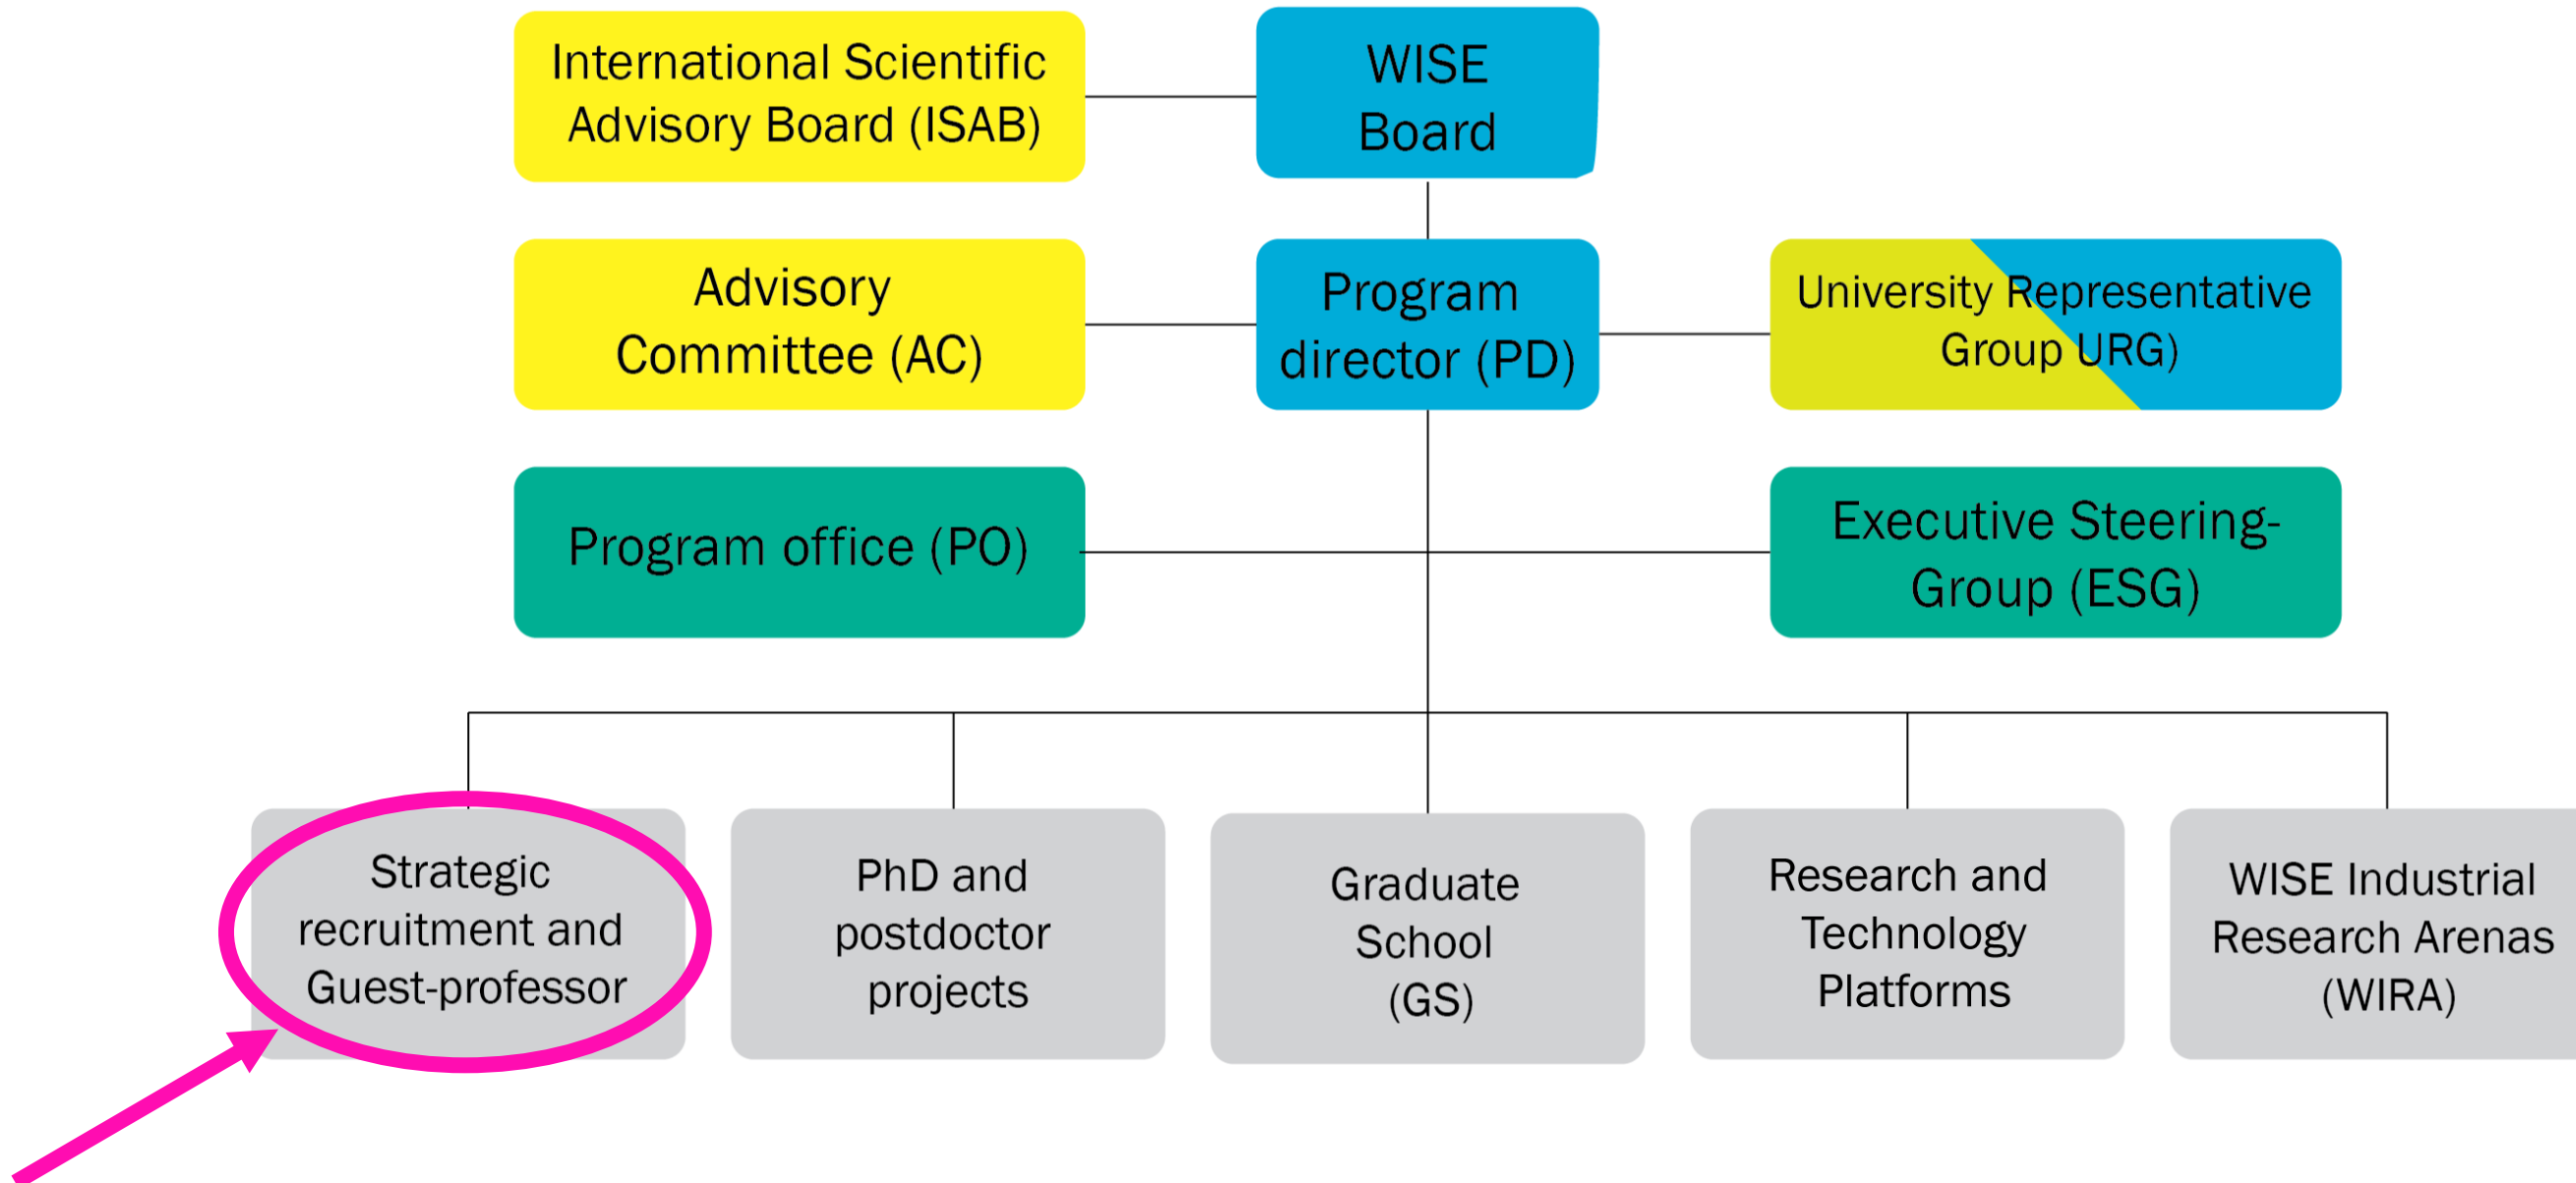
International Scientific Advisory Board (ISAB)

WISE Board

Advisory Committee (AC)

Program director (PD)

University Representative Group URG)

Program office (PO)

Executive Steering-Group (ESG)

Strategic recruitment and Guest-professor

PhD and postdoctor projects

Graduate School (GS)

Research and Technology Platforms

WISE Industrial Research Arenas (WIRA)